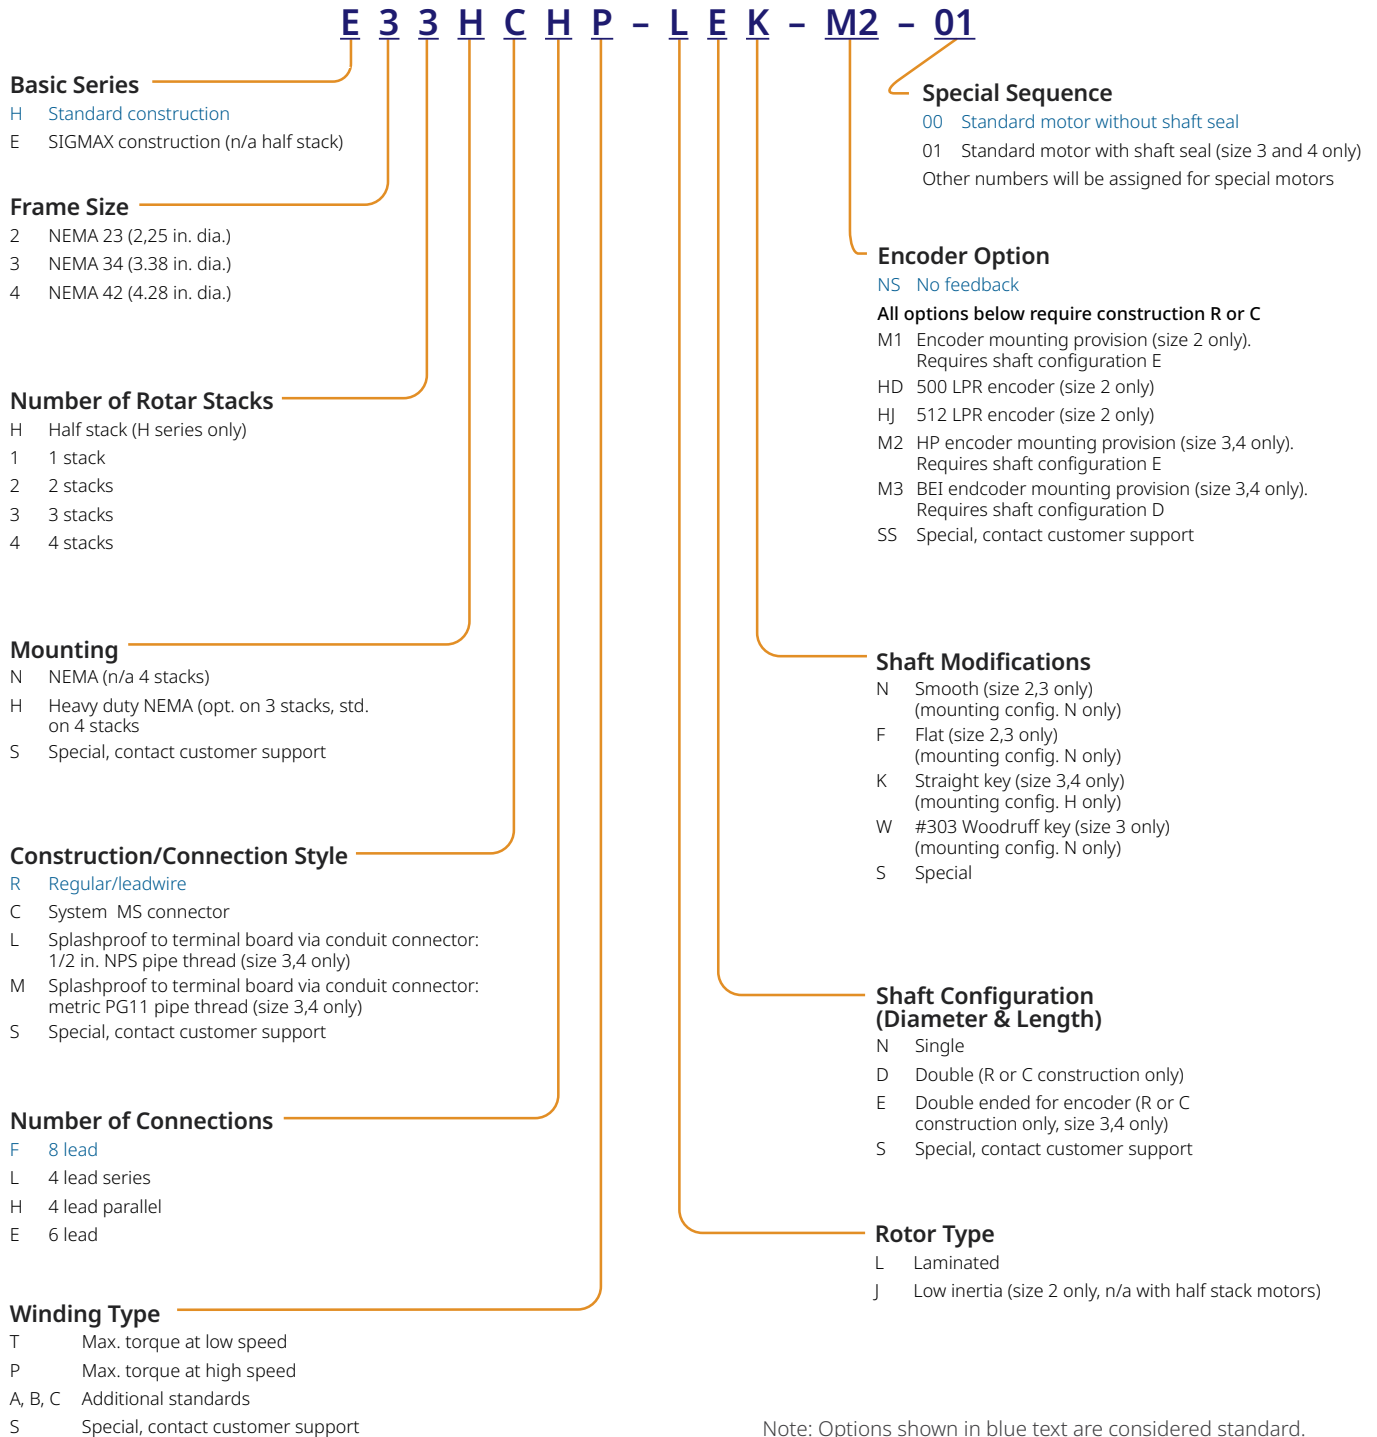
E 3 3 H C H P – L E K – M2 – 01

Basic Series
H Standard construction
E SIGMAX construction (n/a half stack)

Frame Size
2 NEMA 23 (2,25 in. dia.)
3 NEMA 34 (3.38 in. dia.)
4 NEMA 42 (4.28 in. dia.)

Number of Rotar Stacks
H Half stack (H series only)
1 1 stack
2 2 stacks
3 3 stacks
4 4 stacks

Mounting
N NEMA (n/a 4 stacks)
H Heavy duty NEMA (opt. on 3 stacks, std. on 4 stacks
S Special, contact customer support

Construction/Connection Style
R Regular/leadwire
C System MS connector
L Splashproof to terminal board via conduit connector: 1/2 in. NPS pipe thread (size 3,4 only)
M Splashproof to terminal board via conduit connector: metric PG11 pipe thread (size 3,4 only)
S Special, contact customer support

Number of Connections
F 8 lead
L 4 lead series
H 4 lead parallel
E 6 lead

Winding Type
T Max. torque at low speed
P Max. torque at high speed
A, B, C Additional standards
S Special, contact customer support

Special Sequence
00 Standard motor without shaft seal
01 Standard motor with shaft seal (size 3 and 4 only)
Other numbers will be assigned for special motors

Encoder Option
NS No feedback
All options below require construction R or C
M1 Encoder mounting provision (size 2 only). Requires shaft configuration E
HD 500 LPR encoder (size 2 only)
HJ 512 LPR encoder (size 2 only)
M2 HP encoder mounting provision (size 3,4 only). Requires shaft configuration E
M3 BEI endcoder mounting provision (size 3,4 only). Requires shaft configuration D
SS Special, contact customer support

Shaft Modifications
N Smooth (size 2,3 only) (mounting config. N only)
F Flat (size 2,3 only) (mounting config. N only)
K Straight key (size 3,4 only) (mounting config. H only)
W #303 Woodruff key (size 3 only) (mounting config. N only)
S Special

Shaft Configuration (Diameter & Length)
N Single
D Double (R or C construction only)
E Double ended for encoder (R or C construction only, size 3,4 only)
S Special, contact customer support

Rotor Type
L Laminated
J Low inertia (size 2 only, n/a with half stack motors)

Note: Options shown in blue text are considered standard.